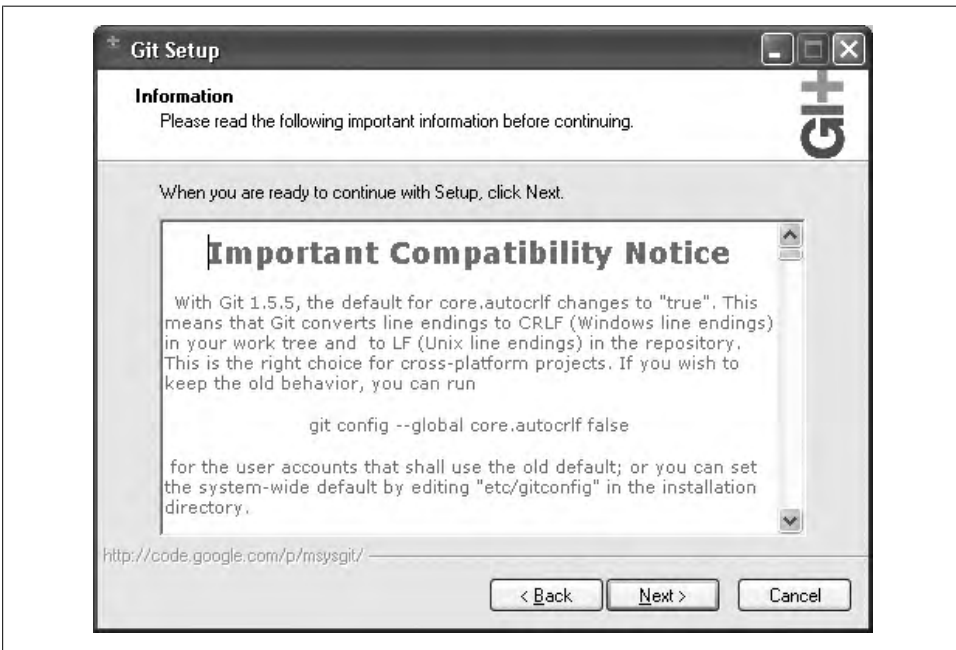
Git Setup

Information
Please read the following important information before continuing.

GIT

When you are ready to continue with Setup, click Next.

Important Compatibility Notice

With Git 1.5.5, the default for core.autocrlf changes to "true". This means that Git converts line endings to CRLF (Windows line endings) in your work tree and to LF (Unix line endings) in the repository. This is the right choice for cross-platform projects. If you wish to keep the old behavior, you can run

git config --global core.autocrlf false

for the user accounts that shall use the old default; or you can set the system-wide default by editing "etc/gitconfig" in the installation directory.

http://code.google.com/p/msysgit/

< Back
Next >
Cancel